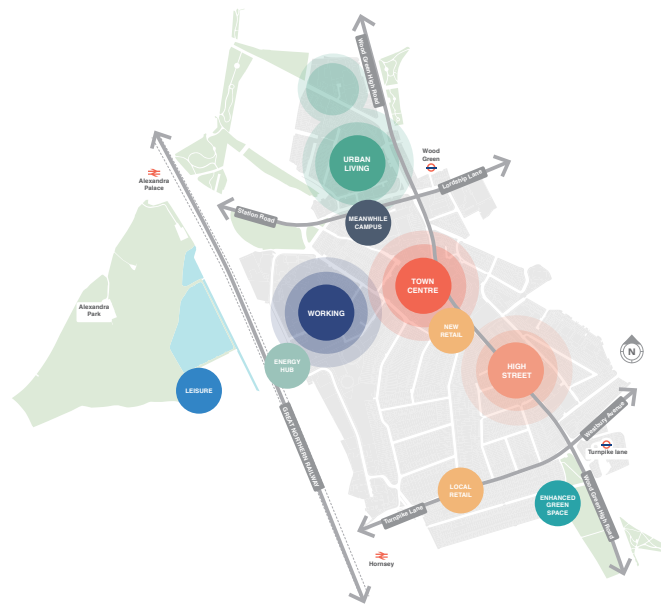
Wood Green High Road
Wood Green
Lordship Lane
Alexandra Palace
URBAN LIVING
Station Road
MEANWHILE CAMPUS
Alexandra Park
WORKING
TOWN CENTRE
NEW RETAIL
ENERGY HUB
HIGH STREET
N
LEISURE
GREAT NORTHERN RAILWAY
Westbury Avenue
Turnpike lane
LOCAL RETAIL
ENHANCED GREEN SPACE
Wood Green High Road
Turnpike Lane
Hornsey